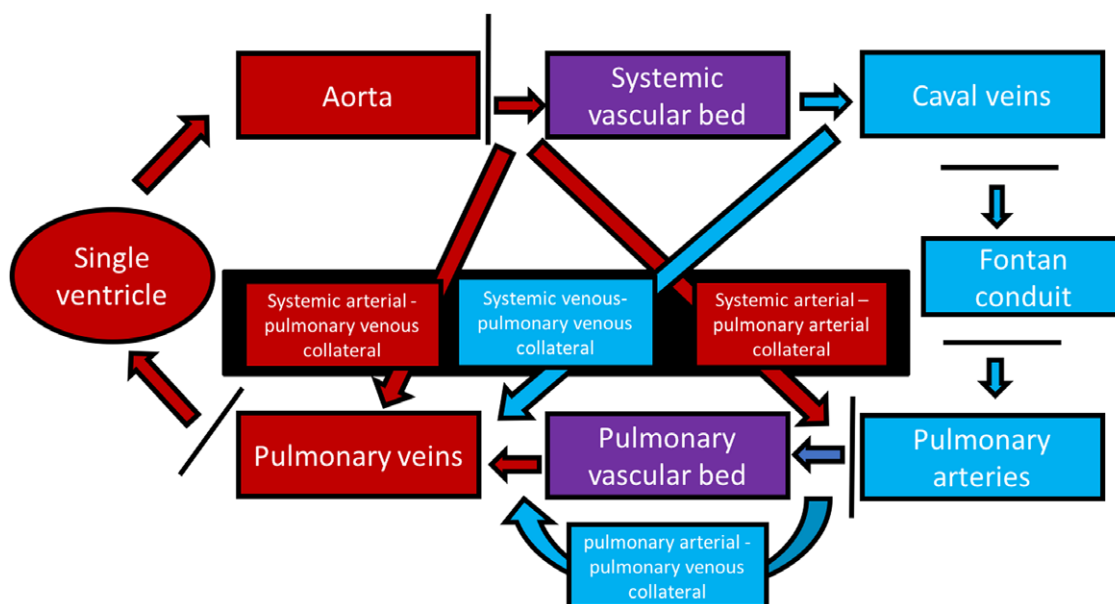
Aorta

Systemic vascular bed

Caval veins

Single ventricle

Fontan conduit

Systemic arterial - pulmonary venous collateral

Systemic venous-pulmonary venous collateral

Systemic arterial – pulmonary arterial collateral

Pulmonary veins

Pulmonary vascular bed

Pulmonary arteries

pulmonary arterial - pulmonary venous collateral